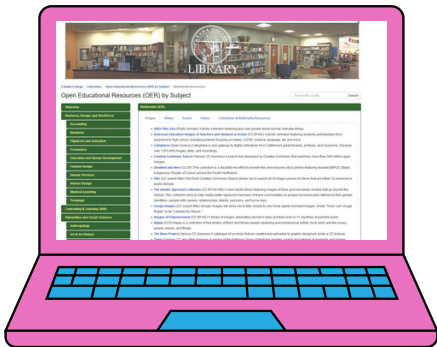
LIBRARY

Open Educational Resources (OER) by Subject

Welcome

Business, Design, and Workforce

Accounting

Business

Digital Art and Animation

Economics

Education and Human Development

Fashion Design

Interior Design

Medical Assisting

Paralegal

Counseling & Learning Skills

Humanities and Social Sciences

Anthropology

Art & Art History

Multimedia OERs

Images

Video

Sound

Collections of Multimedia Resources

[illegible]